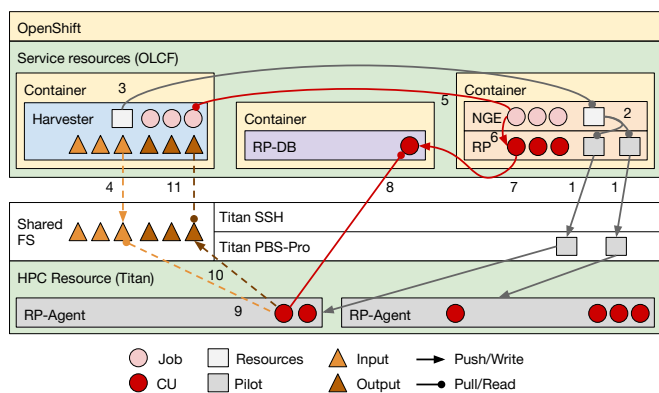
OpenShift

Service resources (OLCF)

Container

3

Harvester

Container

RP-DB

5

Container

NGE

2

6

RP

4

11

8

7

1

1

Shared FS

Titan SSH

Titan PBS-Pro

HPC Resource (Titan)

10

RP-Agent

9

RP-Agent

Job

Resources

Input

Push/Write

CU

Pilot

Output

Pull/Read